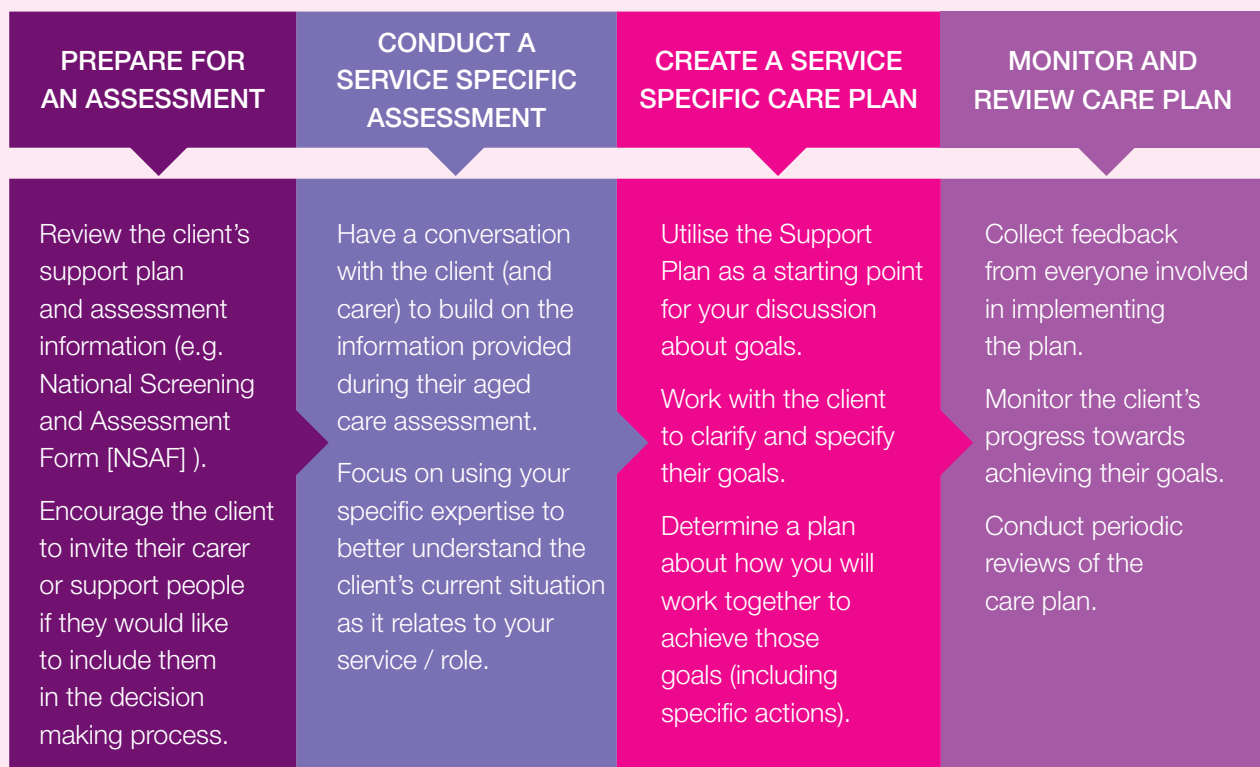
PREPARE FOR AN ASSESSMENT

CONDUCT A SERVICE SPECIFIC ASSESSMENT

CREATE A SERVICE SPECIFIC CARE PLAN

MONITOR AND REVIEW CARE PLAN

Review the client's support plan and assessment information (e.g. National Screening and Assessment Form [NSAF] ).

Encourage the client to invite their carer or support people if they would like to include them in the decision making process.

Have a conversation with the client (and carer) to build on the information provided during their aged care assessment.

Focus on using your specific expertise to better understand the client's current situation as it relates to your service / role.

Utilise the Support Plan as a starting point for your discussion about goals.

Work with the client to clarify and specify their goals.

Determine a plan about how you will work together to achieve those goals (including specific actions).

Collect feedback from everyone involved in implementing the plan.

Monitor the client's progress towards achieving their goals.

Conduct periodic reviews of the care plan.